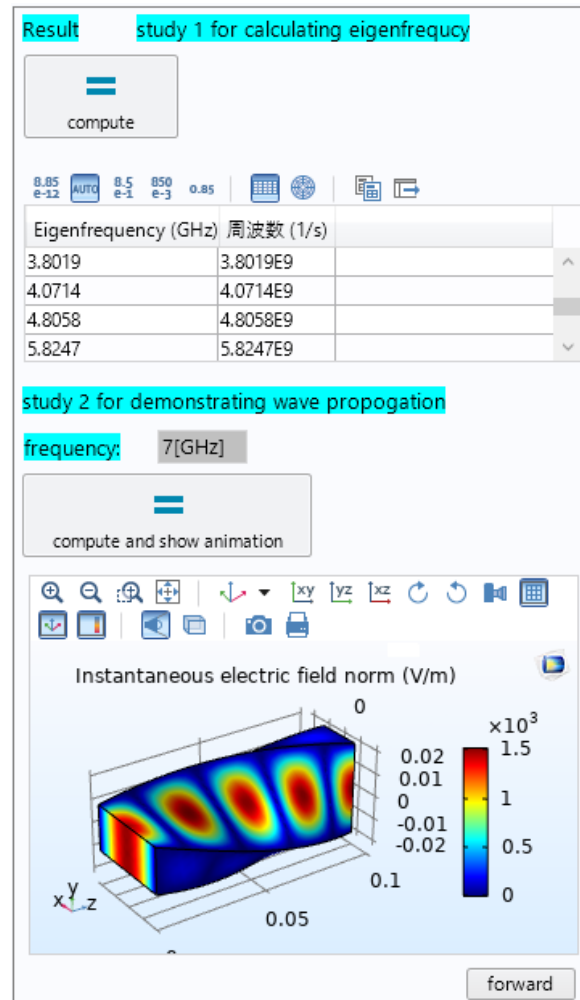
Result study 1 for calculating eigenfrequcy

compute

8.85 e-12 AUTO 8.5 e-1 850 e-3 0.85

| Eigenfrequency (GHz) | 周波数 (1/s) |
|---|---|
| 3.8019 | 3.8019E9 |
| 4.0714 | 4.0714E9 |
| 4.8058 | 4.8058E9 |
| 5.8247 | 5.8247E9 |

study 2 for demonstrating wave propogation

frequency: 7[GHz]

compute and show animation

xy yz xz

Instantaneous electric field norm (V/m)

0
0.02
0.01
0
-0.01
-0.02
0.1
0.05
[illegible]

$\times10^3$
1.5
1
0.5
0

x y z

forward